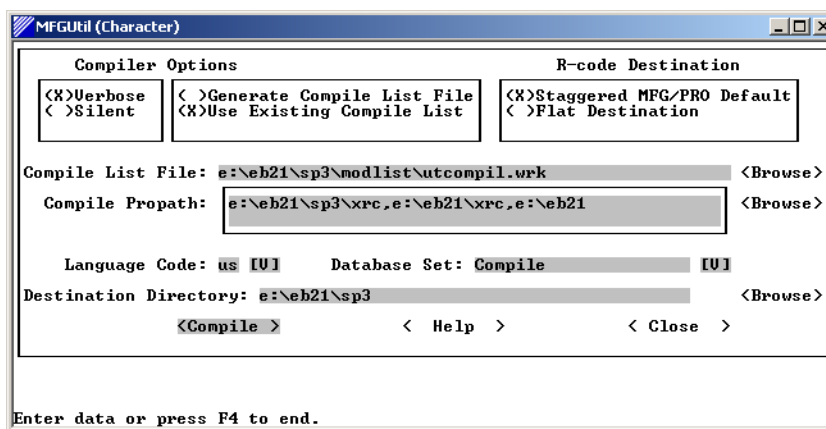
MFGUtil (Character)

Compiler Options

R-code Destination

(X)Verbose
( )Silent

( )Generate Compile List File
(X)Use Existing Compile List

(X)Staggered MFG/PRO Default
( )Flat Destination

Compile List File: e:\eb21\sp3\modlist\utcompil.wrk <Browse>

Compile Propath: e:\eb21\sp3\xrc,e:\eb21\xrc,e:\eb21 <Browse>

Language Code: us [V] Database Set: Compile [V]

Destination Directory: e:\eb21\sp3 <Browse>

<Compile > < Help > < Close >

Enter data or press F4 to end.